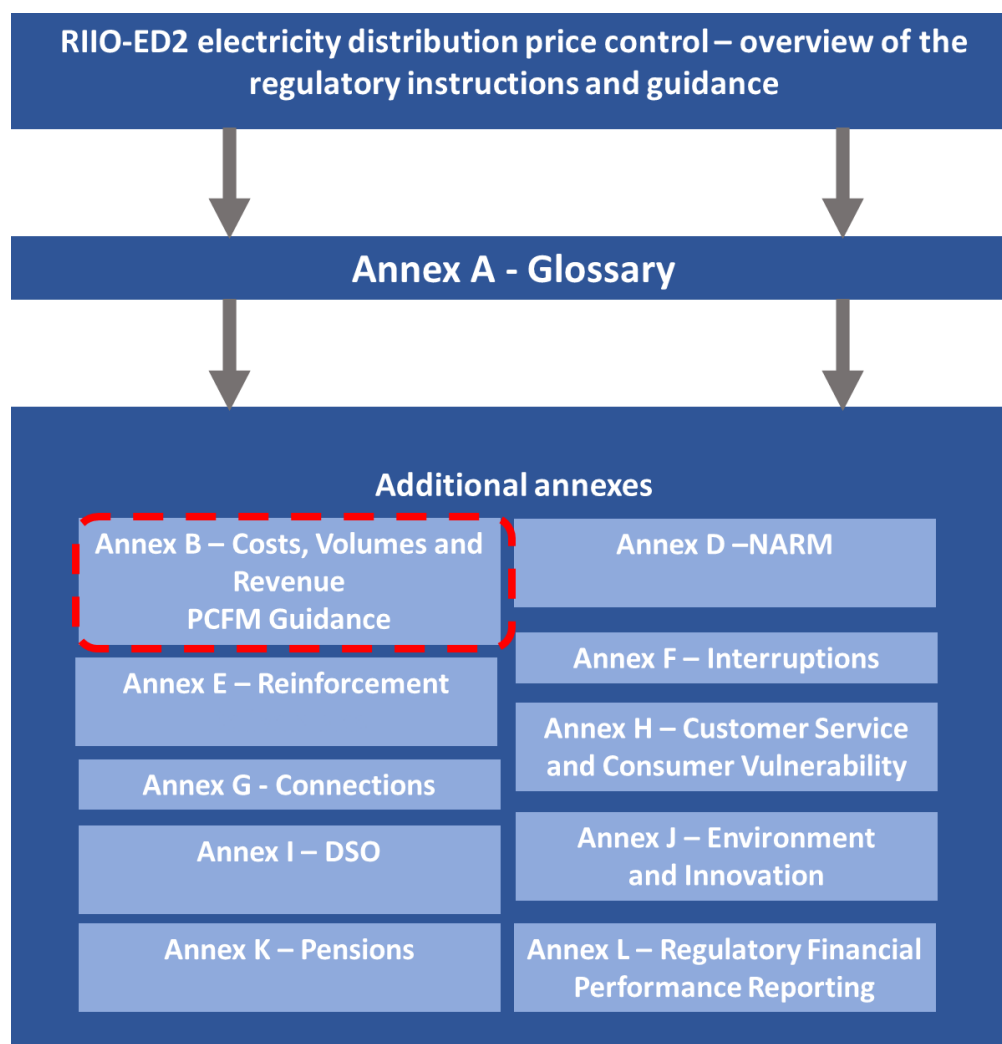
RIIO-ED2 electricity distribution price control – overview of the regulatory instructions and guidance

Annex A - Glossary

Additional annexes

Annex B – Costs, Volumes and Revenue
PCFM Guidance

Annex D –NARM

Annex E – Reinforcement

Annex F – Interruptions

Annex G - Connections

Annex H – Customer Service and Consumer Vulnerability

Annex I – DSO

Annex J – Environment and Innovation

Annex K – Pensions

Annex L – Regulatory Financial Performance Reporting